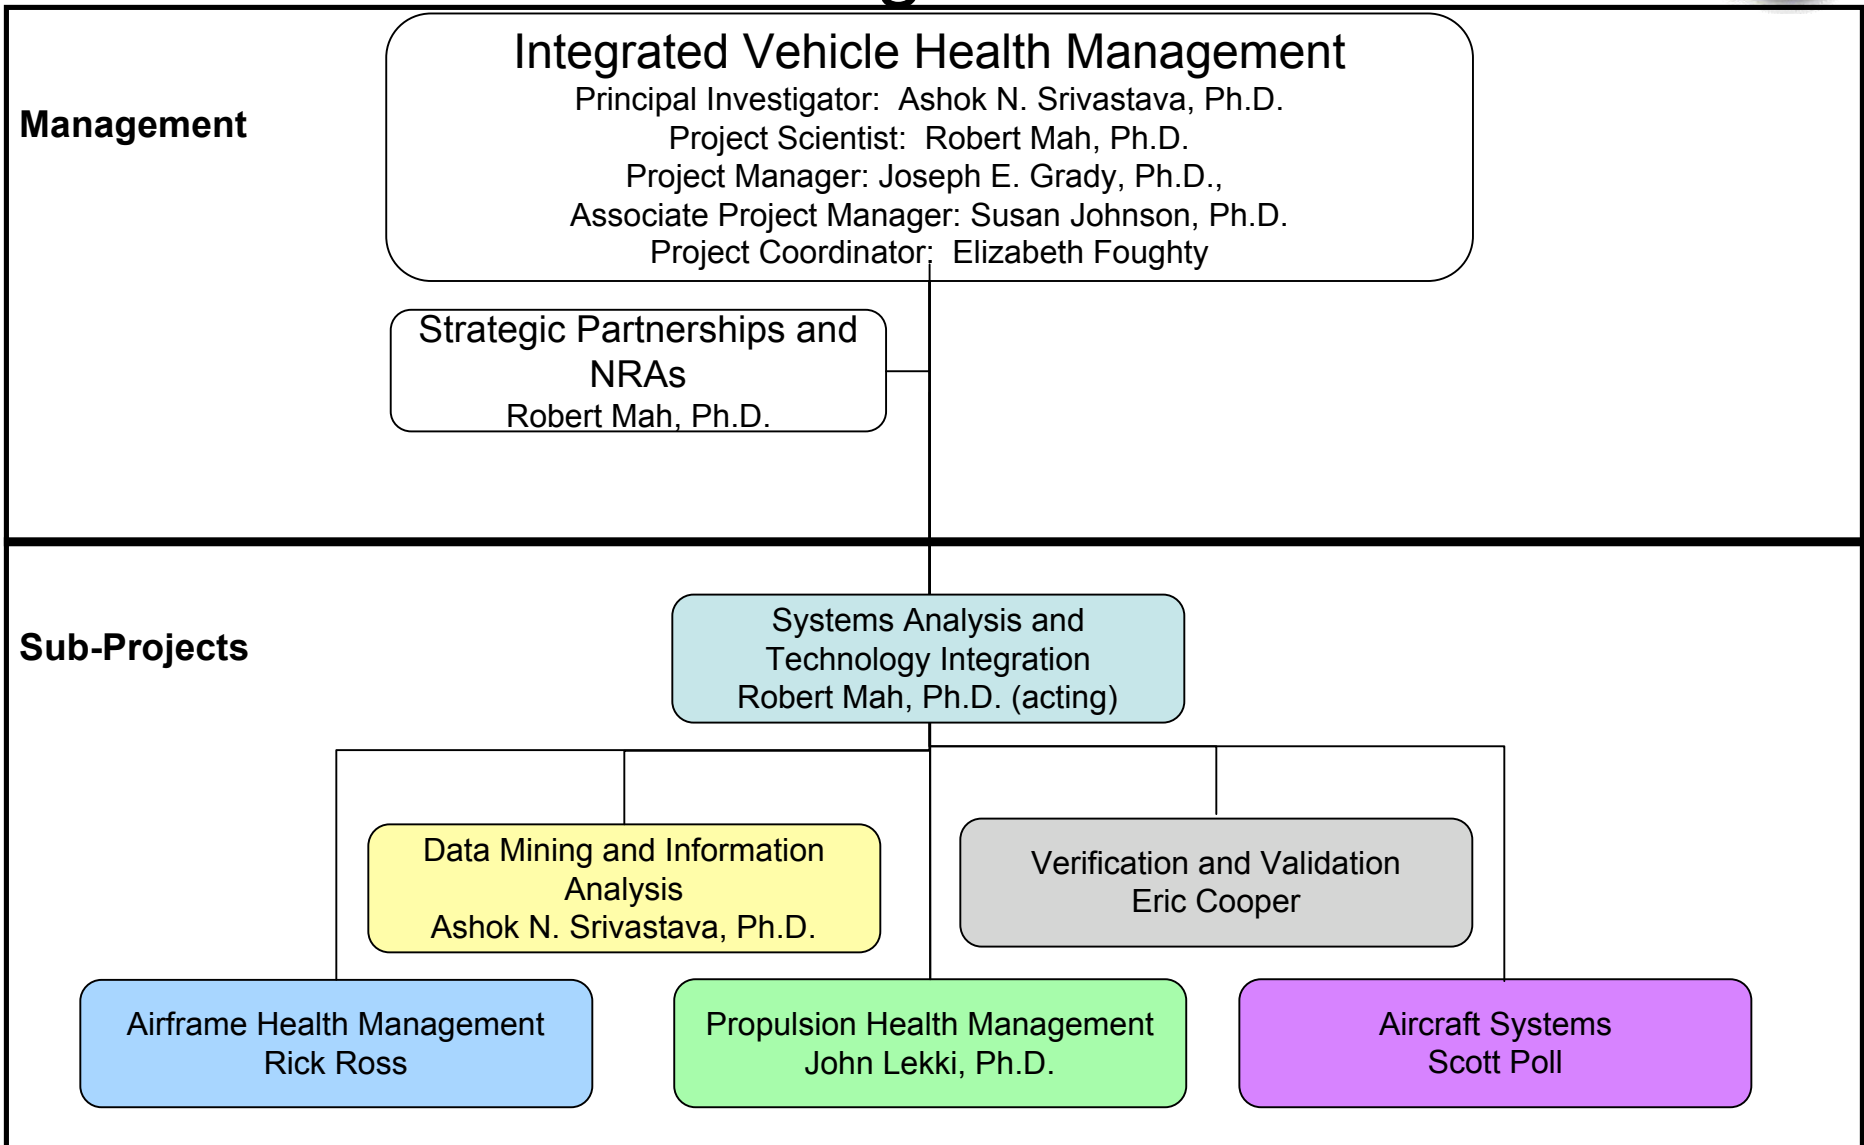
Management

Integrated Vehicle Health Management
Principal Investigator: Ashok N. Srivastava, Ph.D.
Project Scientist: Robert Mah, Ph.D.
Project Manager: Joseph E. Grady, Ph.D.,
Associate Project Manager: Susan Johnson, Ph.D.
Project Coordinator: Elizabeth Foughty

Strategic Partnerships and NRAs
Robert Mah, Ph.D.

Sub-Projects

Systems Analysis and Technology Integration
Robert Mah, Ph.D. (acting)

Data Mining and Information Analysis
Ashok N. Srivastava, Ph.D.

Verification and Validation
Eric Cooper

Airframe Health Management
Rick Ross

Propulsion Health Management
John Lekki, Ph.D.

Aircraft Systems
Scott Poll